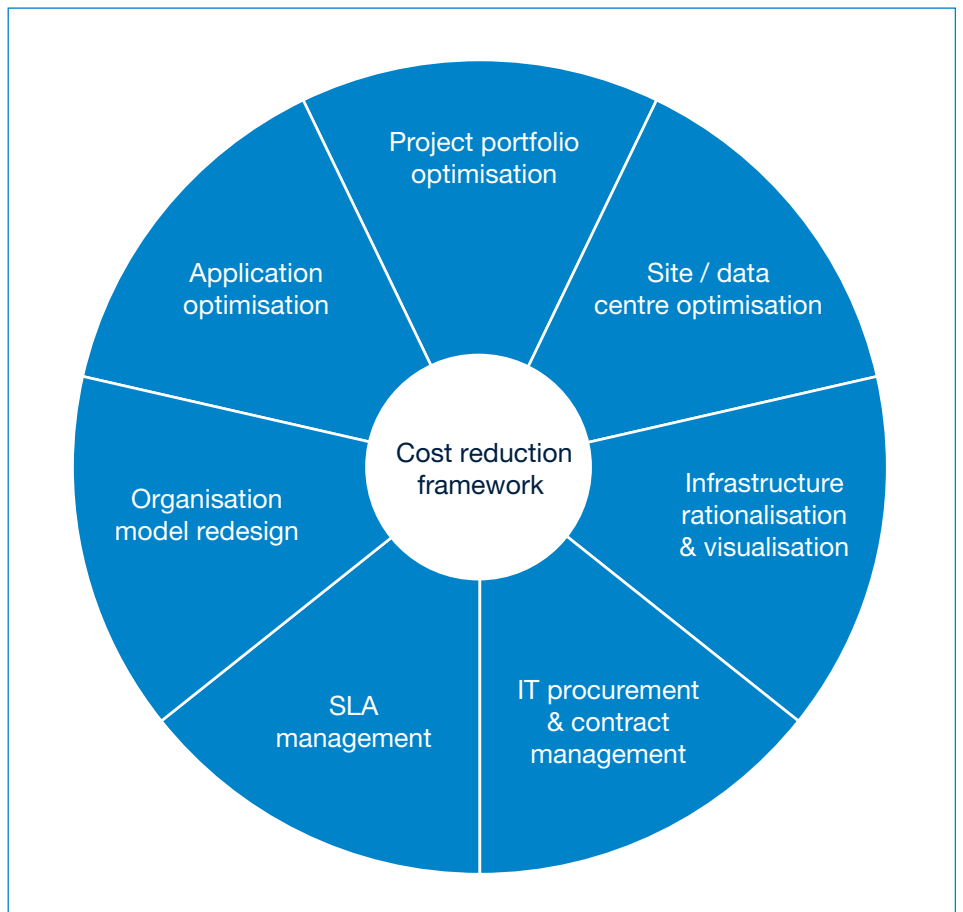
Project portfolio optimisation

Site / data centre optimisation

Infrastructure rationalisation & visualisation

IT procurement & contract management

SLA management

Organisation model redesign

Application optimisation

Cost reduction framework